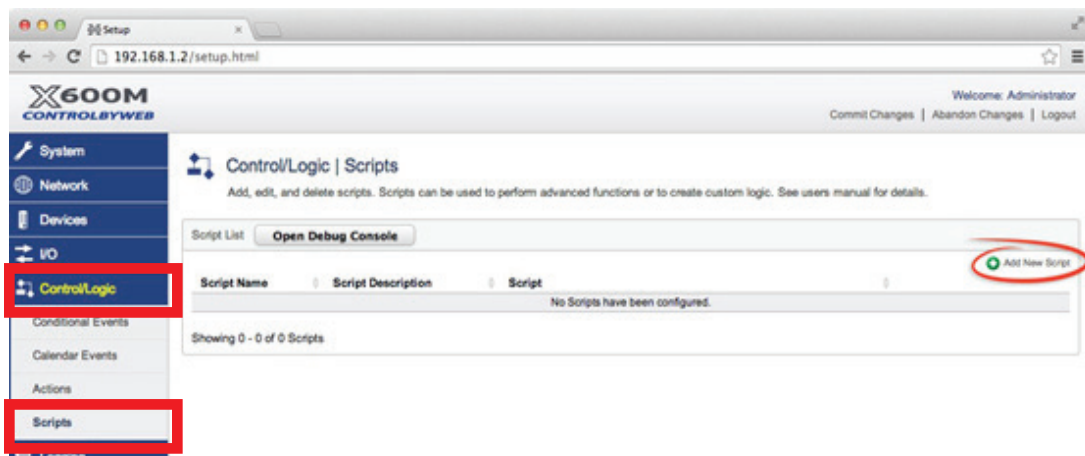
Setup

192.168.1.2/setup.html

X600M
CONTROLBYWEB

Welcome: Administrator
Commit Changes | Abandon Changes | Logout

System
Network
Devices
I/O
Control/Logic
Conditional Events
Calendar Events
Actions
Scripts

Control/Logic | Scripts
Add, edit, and delete scripts. Scripts can be used to perform advanced functions or to create custom logic. See users manual for details.

Script List | Open Debug Console

Add New Script

| Script Name | Script Description | Script |
|---|---|---|
| No Scripts have been configured. | | |

Showing 0 - 0 of 0 Scripts